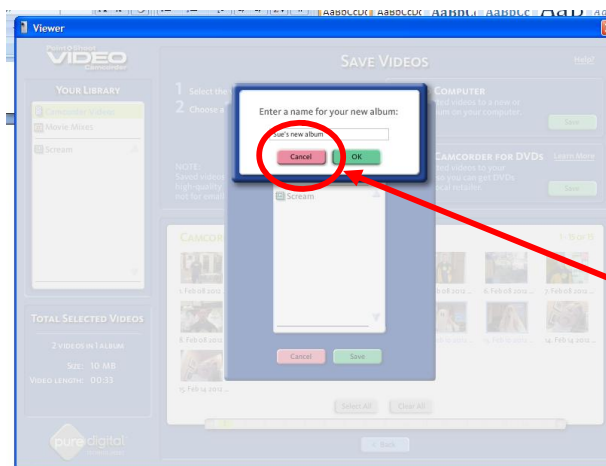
AaBbCcDc AaBbCcDc AaBbC AaBbCc AaB

Viewer

Point & Shoot VIDEO Camcorder

SAVE VIDEOS

Help!

YOUR LIBRARY

Camcorder Videos

Movie Mixes

Scream

1 Select the

2 Choose a

COMPUTER

ted videos to a new or

um on your computer.

Save

NOTE:

Saved videos

high-quality

not for email

CAMCORDER FOR DVDS

Learn More

ted videos to your

you can get DVDs

cal retailer.

Save

Enter a name for your new album:

Sue's new album

Cancel

OK

Scream

CAMCOR

1 - 19 of 19

1. Feb 08 2010

4. Feb 08 2010

5. Feb 08 2010

6. Feb 08 2010

Feb 14 2010

Feb 14 2010

15. Feb 14 2010

TOTAL SELECTED VIDEOS

2 VIDEOS IN 1 ALBUM

SIZE: 10 MB

VIDEO LENGTH: 00:33

Cancel

Save

Select All

Clear All

Back

pure digital